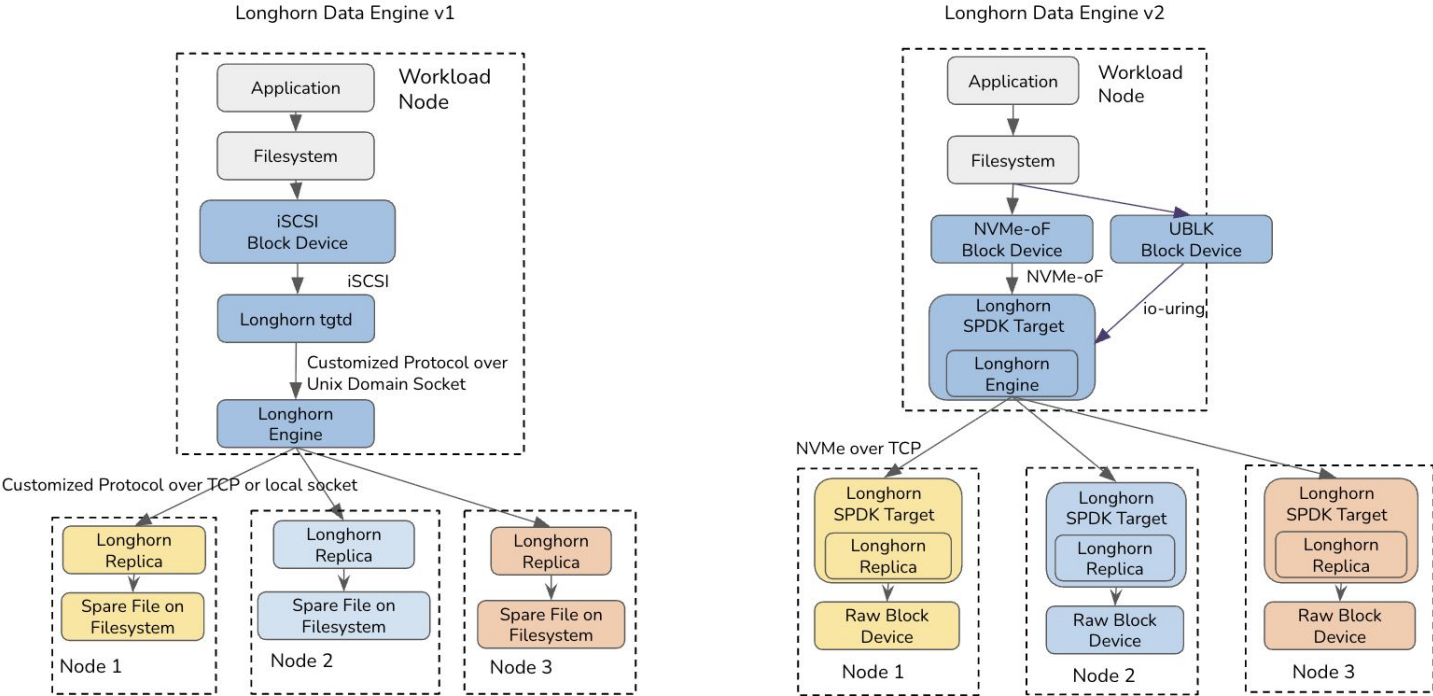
Longhorn Data Engine v1

Workload Node

Application

Filesystem

iSCSI Block Device

iSCSI

Longhorn tgtd

Customized Protocol over Unix Domain Socket

Longhorn Engine

Customized Protocol over TCP or local socket

Longhorn Replica

Spare File on Filesystem

Node 1

Longhorn Replica

Spare File on Filesystem

Node 2

Longhorn Replica

Spare File on Filesystem

Node 3

Longhorn Data Engine v2

Workload Node

Application

Filesystem

NVMe-oF Block Device

UBLK Block Device

NVMe-oF

io-uring

Longhorn SPDK Target

Longhorn Engine

NVMe over TCP

Longhorn SPDK Target

Longhorn Replica

Raw Block Device

Node 1

Longhorn SPDK Target

Longhorn Replica

Raw Block Device

Node 2

Longhorn SPDK Target

Longhorn Replica

Raw Block Device

Node 3